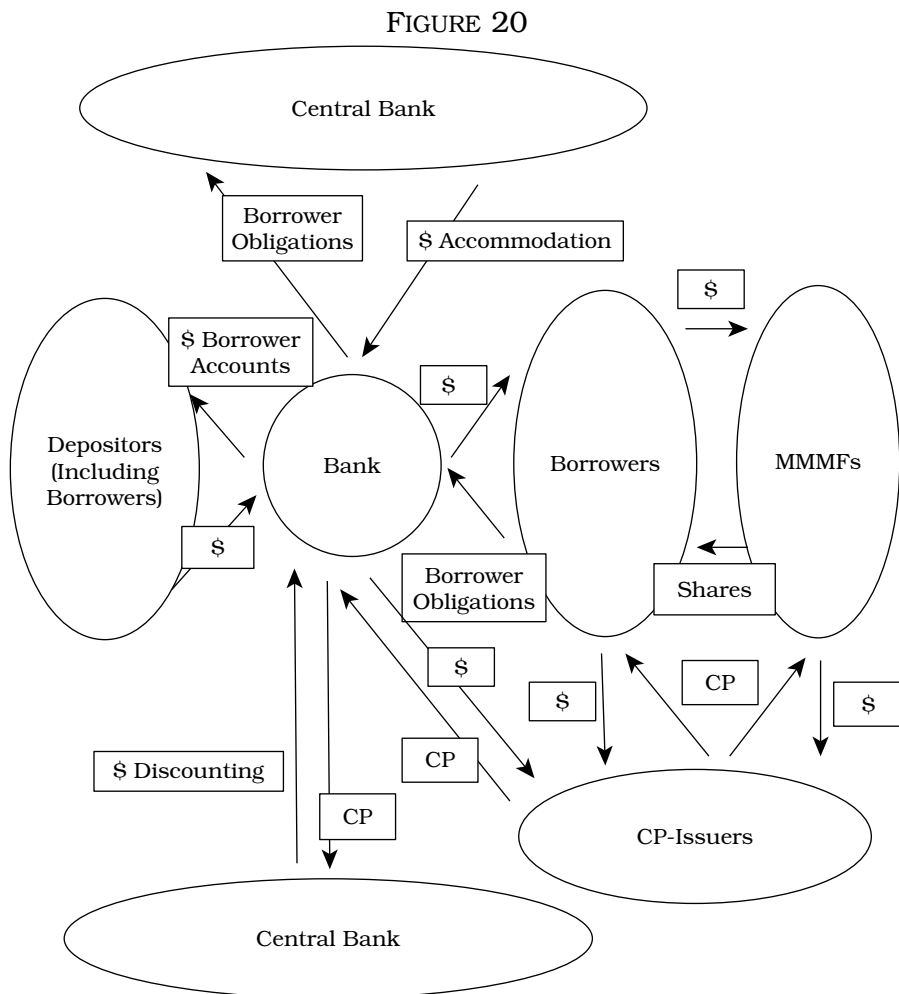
FIGURE 20

Central Bank

Borrower Obligations

$ Accommodation

$

$ Borrower Accounts

$

Depositors (Including Borrowers)

Bank

Borrowers

MMMFs

$

Borrower Obligations

Shares

$

CP

$

$

CP

$ Discounting

CP

CP-Issuers

Central Bank